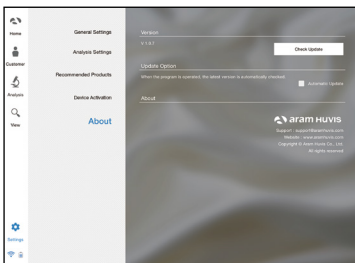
Home

Customer

Analysis

View

Settings

General Settings

Analysis Settings

Recommended Products

Device Activation

About

Version

V 1.8.1

Check Update

Update Option

When the program is operated, the latest version is automatically checked.

Automatic Update

About

aram HUVIS

Support : support@aramhuvis.com

Website : www.aramhuvis.com

Copyright © Aram Huvis Co., Ltd.

All rights reserved.